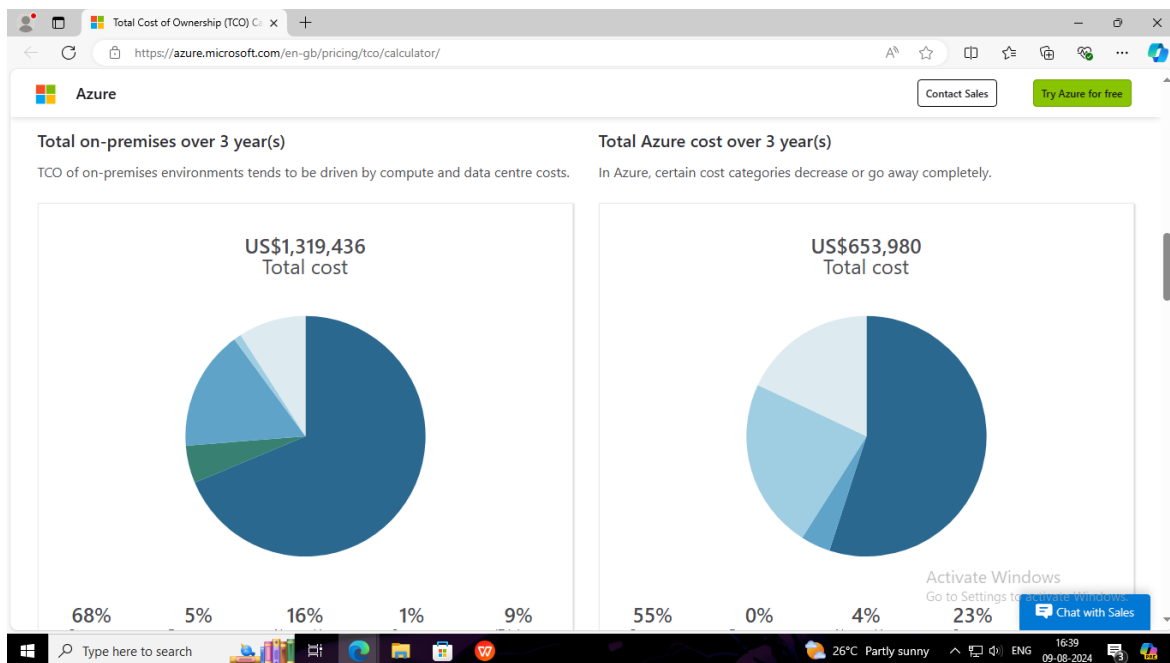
Total Cost of Ownership (TCO) Ca ×

https://azure.microsoft.com/en-gb/pricing/tco/calculator/

Azure

Contact Sales

Try Azure for free

Total on-premises over 3 year(s)

TCO of on-premises environments tends to be driven by compute and data centre costs.

US$1,319,436
Total cost

68% 5% 16% 1% 9%

Total Azure cost over 3 year(s)

In Azure, certain cost categories decrease or go away completely.

US$653,980
Total cost

55% 0% 4% 23%

Activate Windows
Go to Settings to activate Windows.

Chat with Sales

Type here to search

26°C Partly sunny ENG 16:39 09-08-2024 3